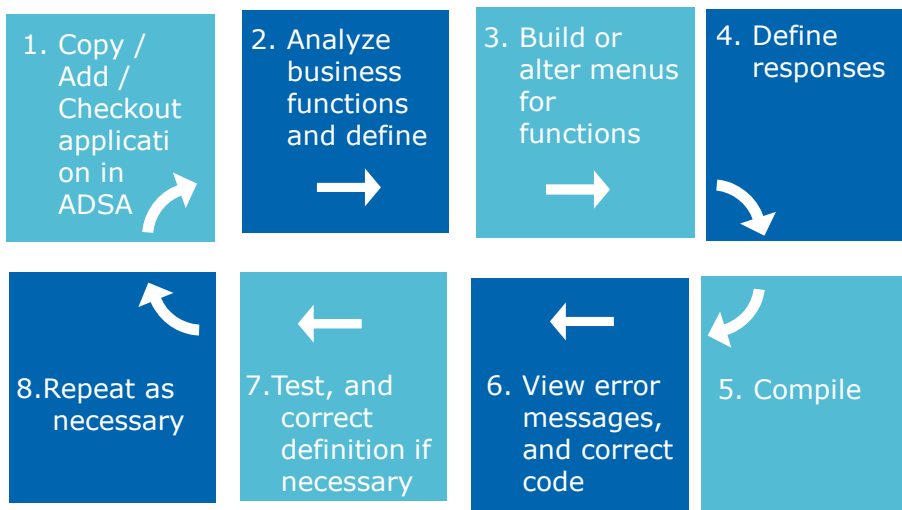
1. Copy / Add / Checkout applicati on in ADSA

2. Analyze business functions and define

3. Build or alter menus for functions

4. Define responses

8.Repeat as necessary

7.Test, and correct definition if necessary

6. View error messages, and correct code

5. Compile